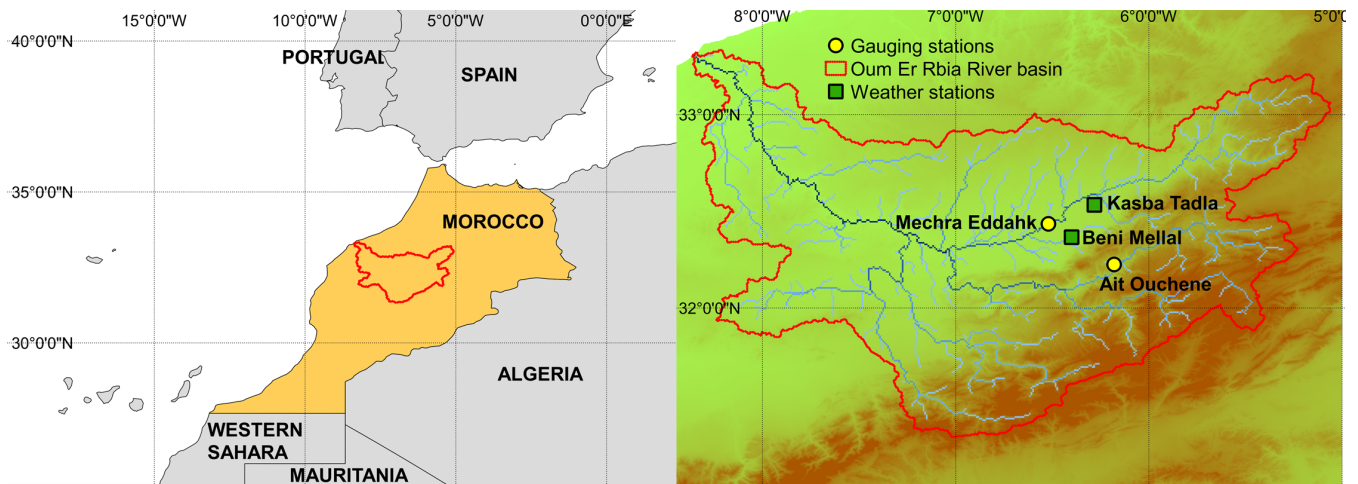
15°0'0"W
10°0'0"W
5°0'0"W
0°0'0"E
40°0'0"N
PORTUGAL
SPAIN
35°0'0"N
MOROCCO
30°0'0"N
ALGERIA
WESTERN SAHARA
MAURITANIA

8°0'0"W
7°0'0"W
6°0'0"W
5°0'0"W
Gauging stations
Oum Er Rbia River basin
Weather stations
33°0'0"N
Kasba Tadla
Mechra Eddahk
Beni Mellal
Ait Ouchene
32°0'0"N